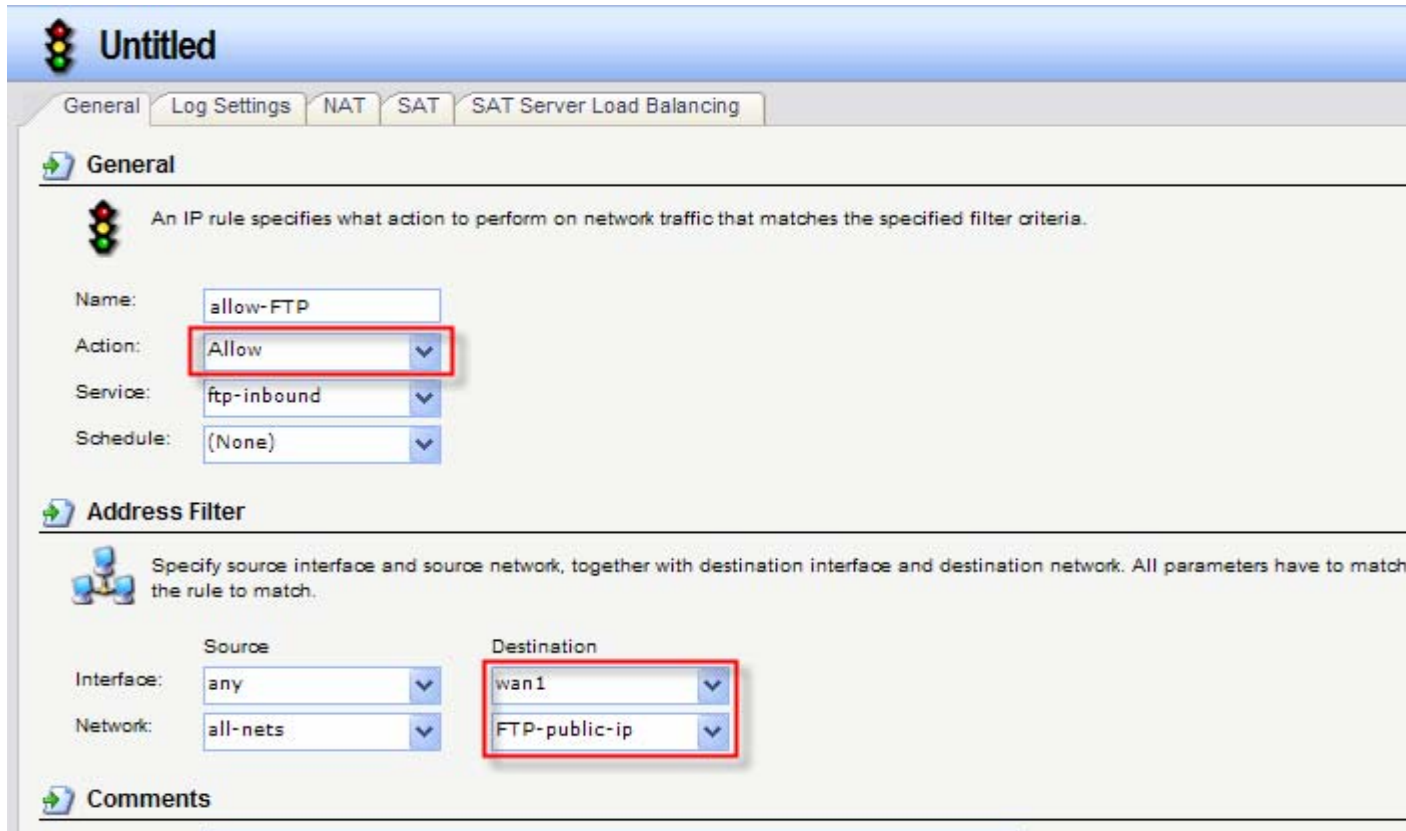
Untitled

General | Log Settings | NAT | SAT | SAT Server Load Balancing

General

An IP rule specifies what action to perform on network traffic that matches the specified filter criteria.

Name: allow-FTP
Action: Allow
Service: ftp-inbound
Schedule: (None)

Address Filter

Specify source interface and source network, together with destination interface and destination network. All parameters have to match the rule to match.

| | Source | Destination |
|---|---|---|
| Interface: | any | wan1 |
| Network: | all-nets | FTP-public-ip |

Comments